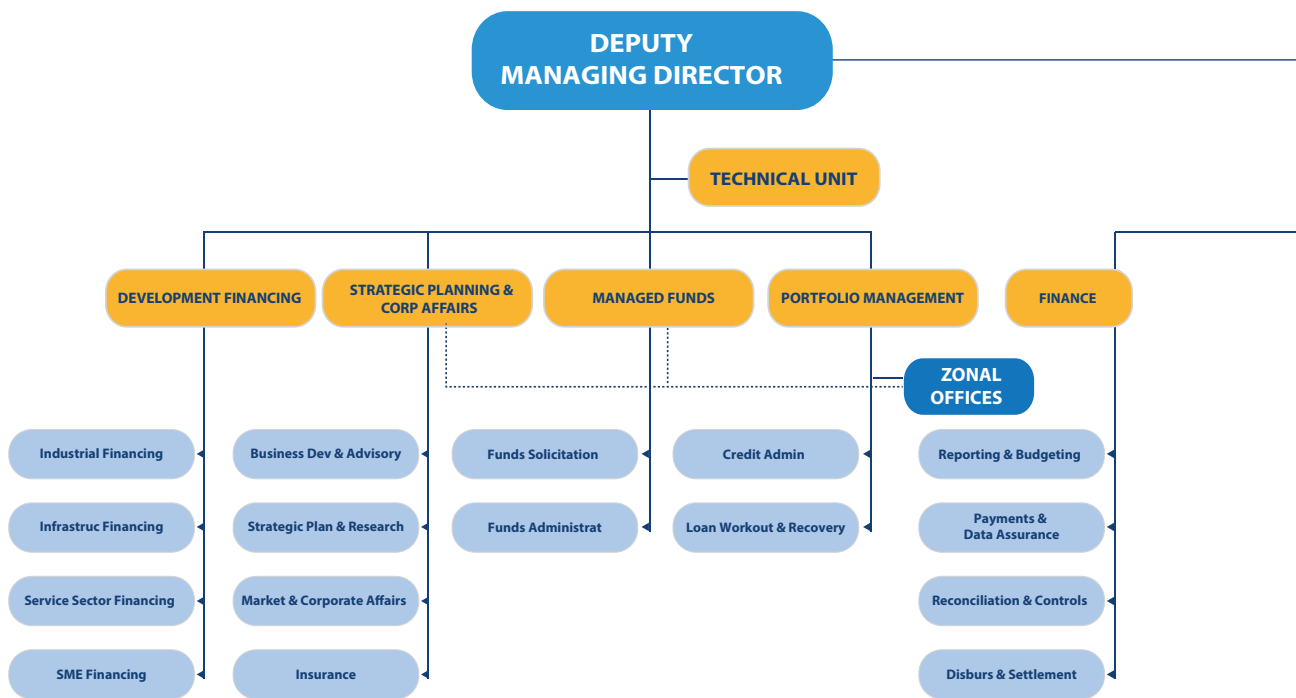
DEPUTY
MANAGING DIRECTOR

TECHNICAL UNIT

DEVELOPMENT FINANCING

STRATEGIC PLANNING & CORP AFFAIRS

MANAGED FUNDS

PORTFOLIO MANAGEMENT

FINANCE

ZONAL OFFICES

Industrial Financing

Infrastruc Financing

Service Sector Financing

SME Financing

Business Dev & Advisory

Strategic Plan & Research

Market & Corporate Affairs

Insurance

Funds Solicitation

Funds Administrat

Credit Admin

Loan Workout & Recovery

Reporting & Budgeting

Payments & Data Assurance

Reconciliation & Controls

Disburs & Settlement